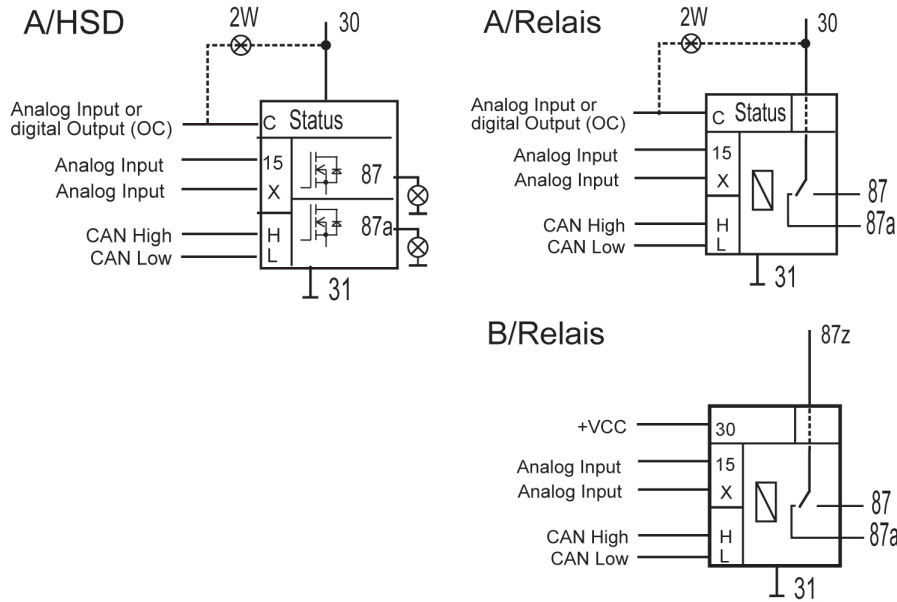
A/HSD

2W

30

Analog Input or digital Output (OC)

C Status

Analog Input

Analog Input

15

X

87

87a

CAN High

CAN Low

H

L

31

A/Relais

2W

30

Analog Input or digital Output (OC)

C Status

Analog Input

Analog Input

15

X

87

87a

CAN High

CAN Low

H

L

31

B/Relais

87z

+VCC

30

Analog Input

Analog Input

15

X

87

87a

CAN High

CAN Low

H

L

31